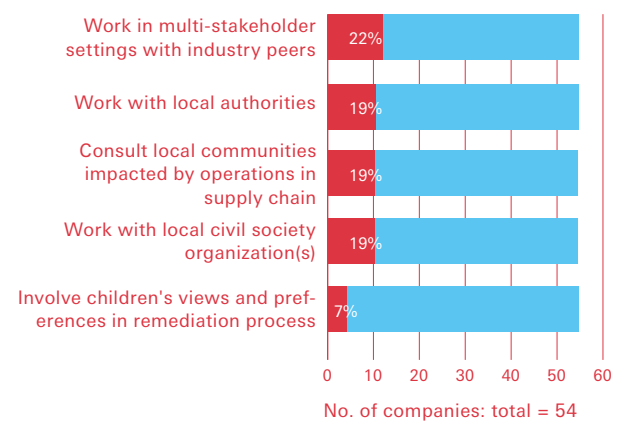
Work in multi-stakeholder settings with industry peers
22%

Work with local authorities
19%

Consult local communities impacted by operations in supply chain
19%

Work with local civil society organization(s)
19%

Involve children's views and preferences in remediation process
7%

0 10 20 30 40 50 60

No. of companies: total = 54